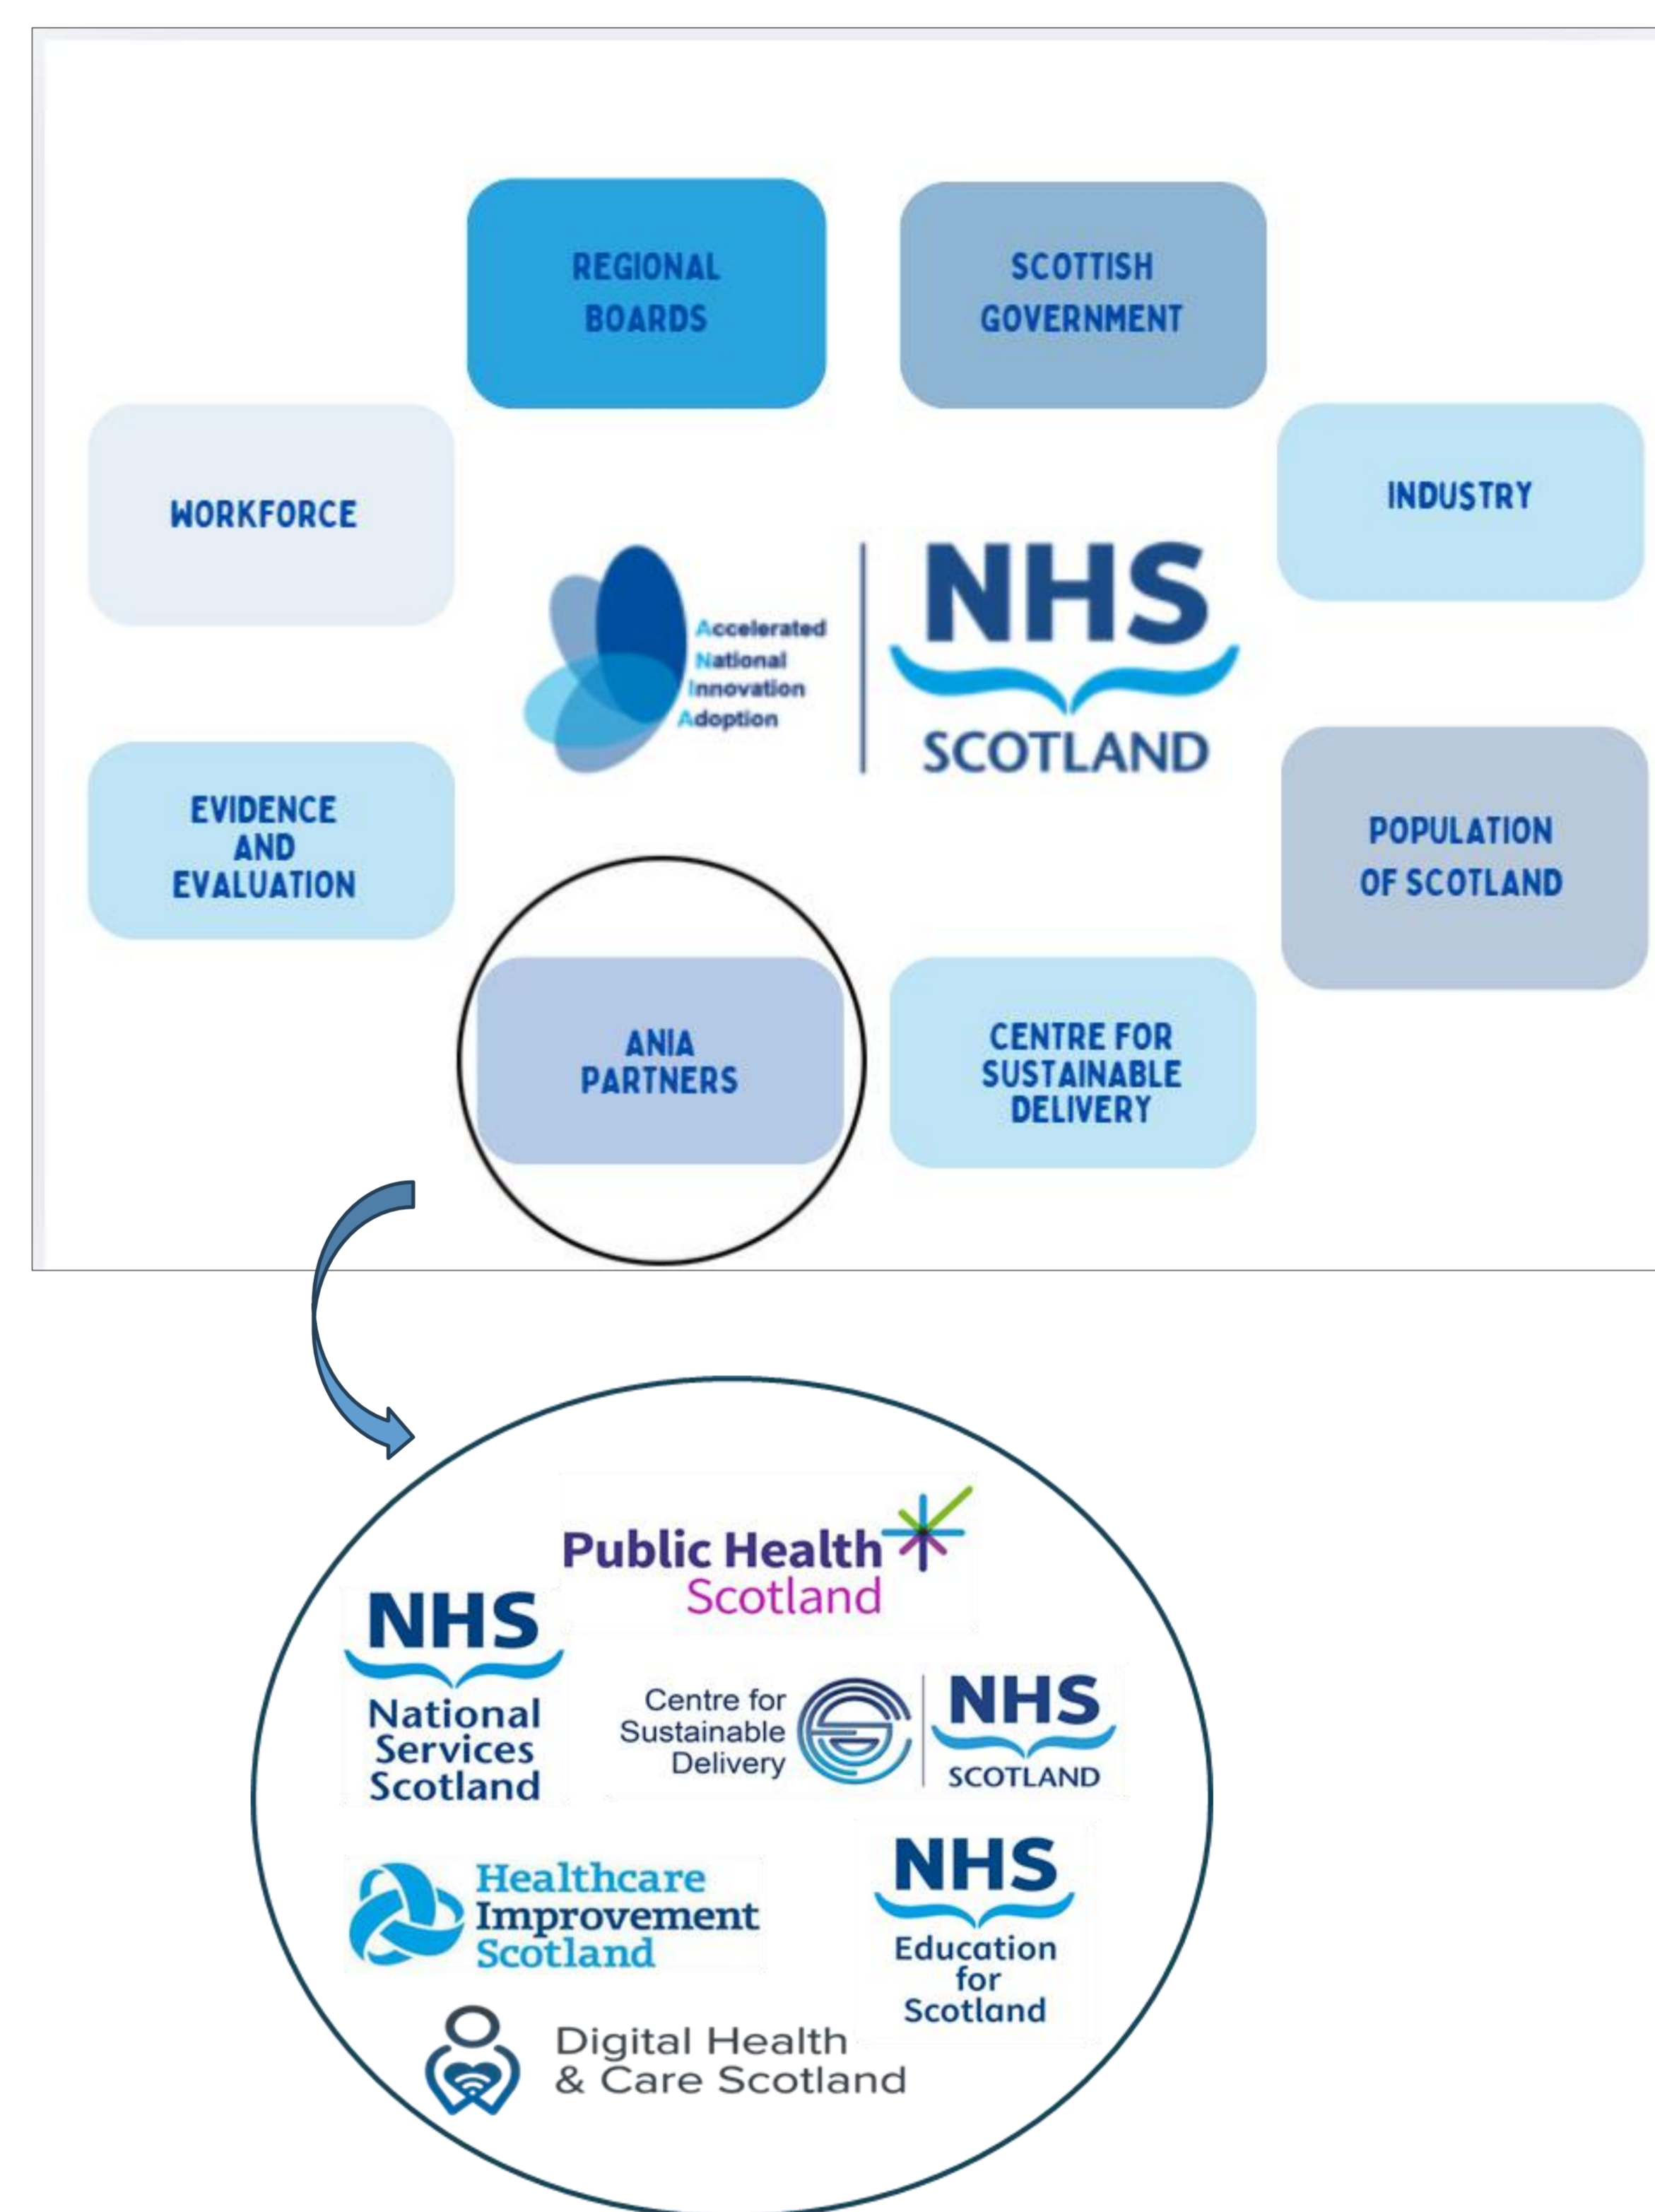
REGIONAL BOARDS

SCOTTISH GOVERNMENT

WORKFORCE

INDUSTRY

Accelerated National Innovation Adoption

NHS SCOTLAND

EVIDENCE AND EVALUATION

POPULATION OF SCOTLAND

ANIA PARTNERS

CENTRE FOR SUSTAINABLE DELIVERY

Public Health Scotland

NHS National Services Scotland

Centre for Sustainable Delivery

NHS SCOTLAND

Healthcare Improvement Scotland

NHS Education for Scotland

Digital Health & Care Scotland